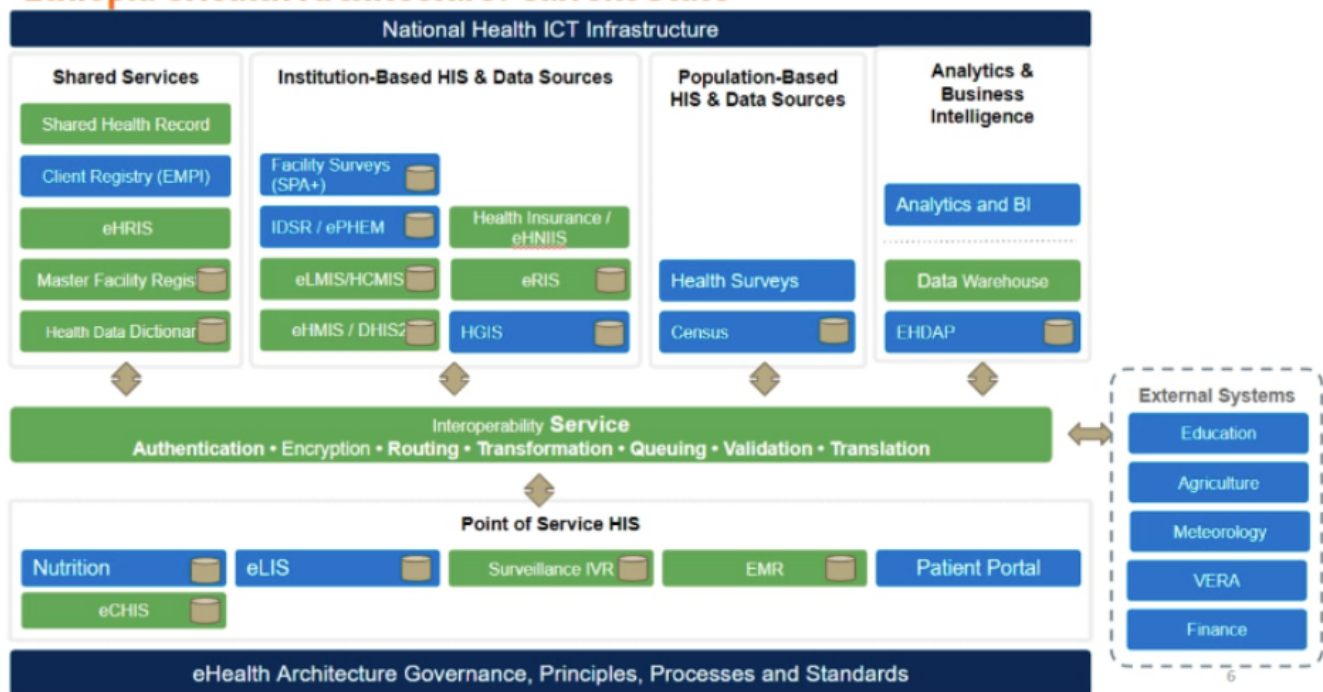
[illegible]

National Health ICT Infrastructure

Shared Services

Shared Health Record

Client Registry (EMPI)

eHRIS

Master Facility Regis

Health Data Dictionar

Institution-Based HIS & Data Sources

Facility Surveys (SPA+)

IDSR / ePHEM

Health Insurance / eHNIIS

eLMIS/HCMIS

eRIS

eHMIS / DHIS2

HGIS

Population-Based HIS & Data Sources

Health Surveys

Census

Analytics & Business Intelligence

Analytics and BI

Data Warehouse

EHDAP

Interoperability Service

Authentication • Encryption • Routing • Transformation • Queuing • Validation • Translation

External Systems

Education

Agriculture

Meteorology

VERA

Finance

Point of Service HIS

Nutrition

eLIS

Surveillance IVR

EMR

Patient Portal

eCHIS

eHealth Architecture Governance, Principles, Processes and Standards

6